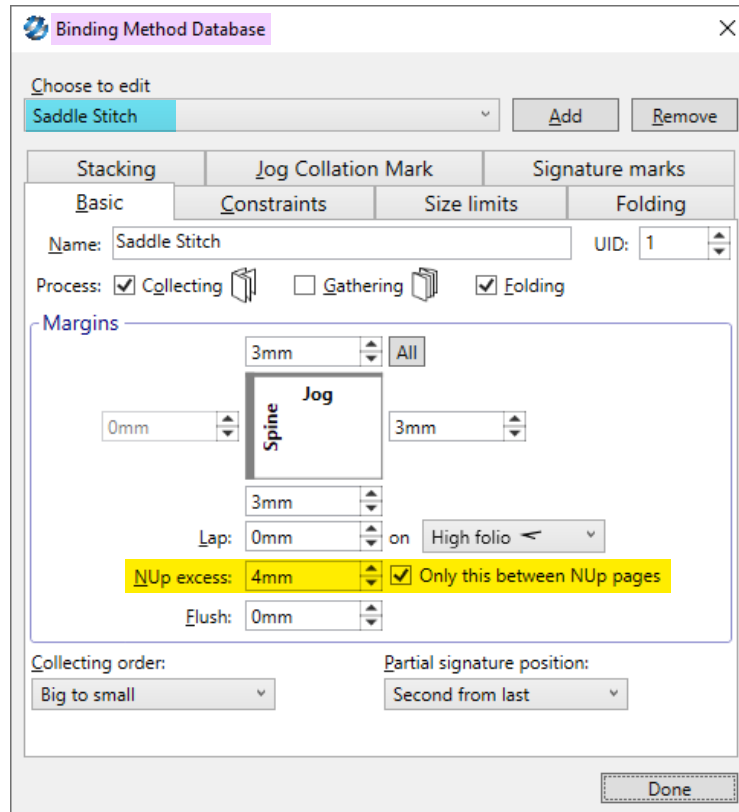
Binding Method Database

Choose to edit

Saddle Stitch

Add

Remove

Stacking

Jog Collation Mark

Signature marks

Basic

Constraints

Size limits

Folding

Name: Saddle Stitch

UID: 1

Process: ☑ Collecting ☐ Gathering ☑ Folding

Margins

3mm

All

Jog

Spine

0mm

3mm

3mm

Lap: 0mm on High folio

NUp excess: 4mm ☑ Only this between NUp pages

Flush: 0mm

Collecting order:

Big to small

Partial signature position:

Second from last

Done